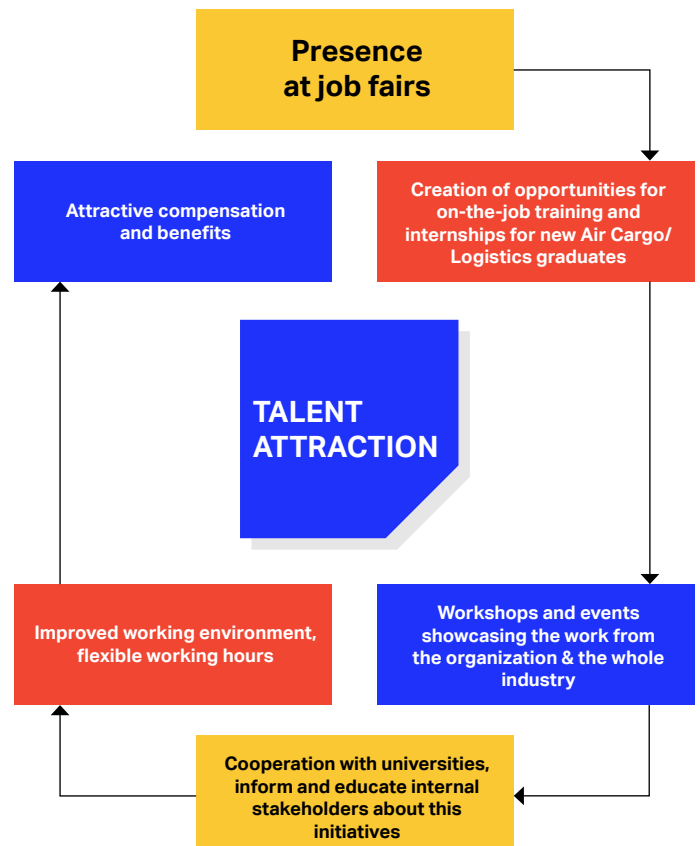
Presence at job fairs

Creation of opportunities for on-the-job training and internships for new Air Cargo/ Logistics graduates

Workshops and events showcasing the work from the organization & the whole industry

Cooperation with universities, inform and educate internal stakeholders about this initiatives

Improved working environment, flexible working hours

Attractive compensation and benefits

TALENT ATTRACTION